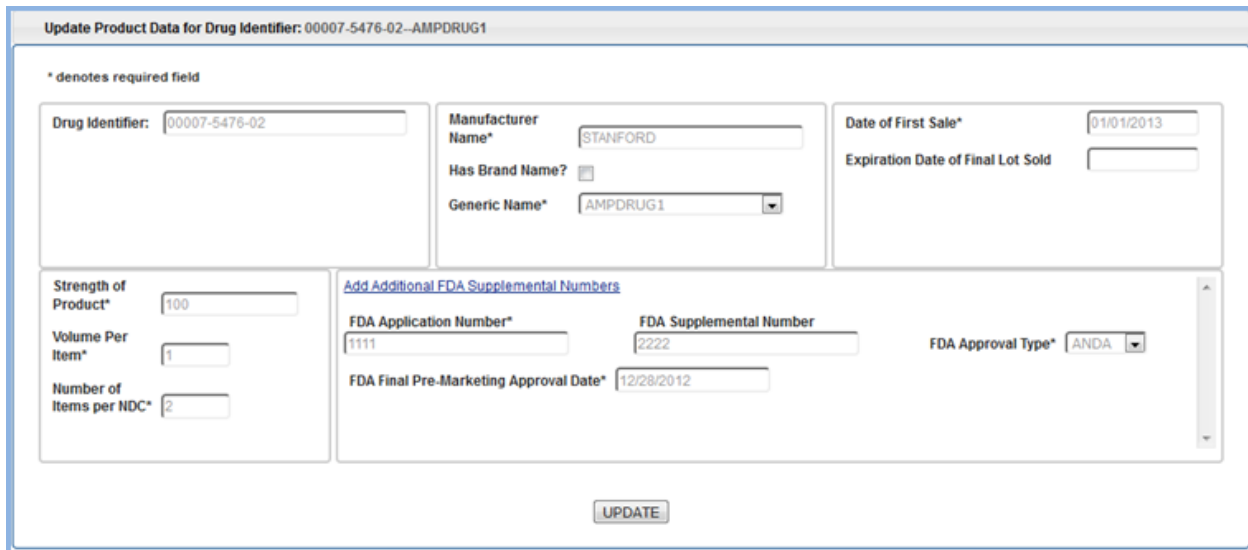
Update Product Data for Drug Identifier: 00007-5476-02--AMPDRUG1

* denotes required field

Drug Identifier: 00007-5476-02

Manufacturer Name* STANFORD

Has Brand Name?

Generic Name* AMPDRUG1

Date of First Sale* 01/01/2013

Expiration Date of Final Lot Sold

Strength of Product* 100

Volume Per Item* 1

Number of Items per NDC* 2

Add Additional FDA Supplemental Numbers

FDA Application Number* 1111

FDA Supplemental Number 2222

FDA Approval Type* ANDA

FDA Final Pre-Marketing Approval Date* 12/28/2012

UPDATE